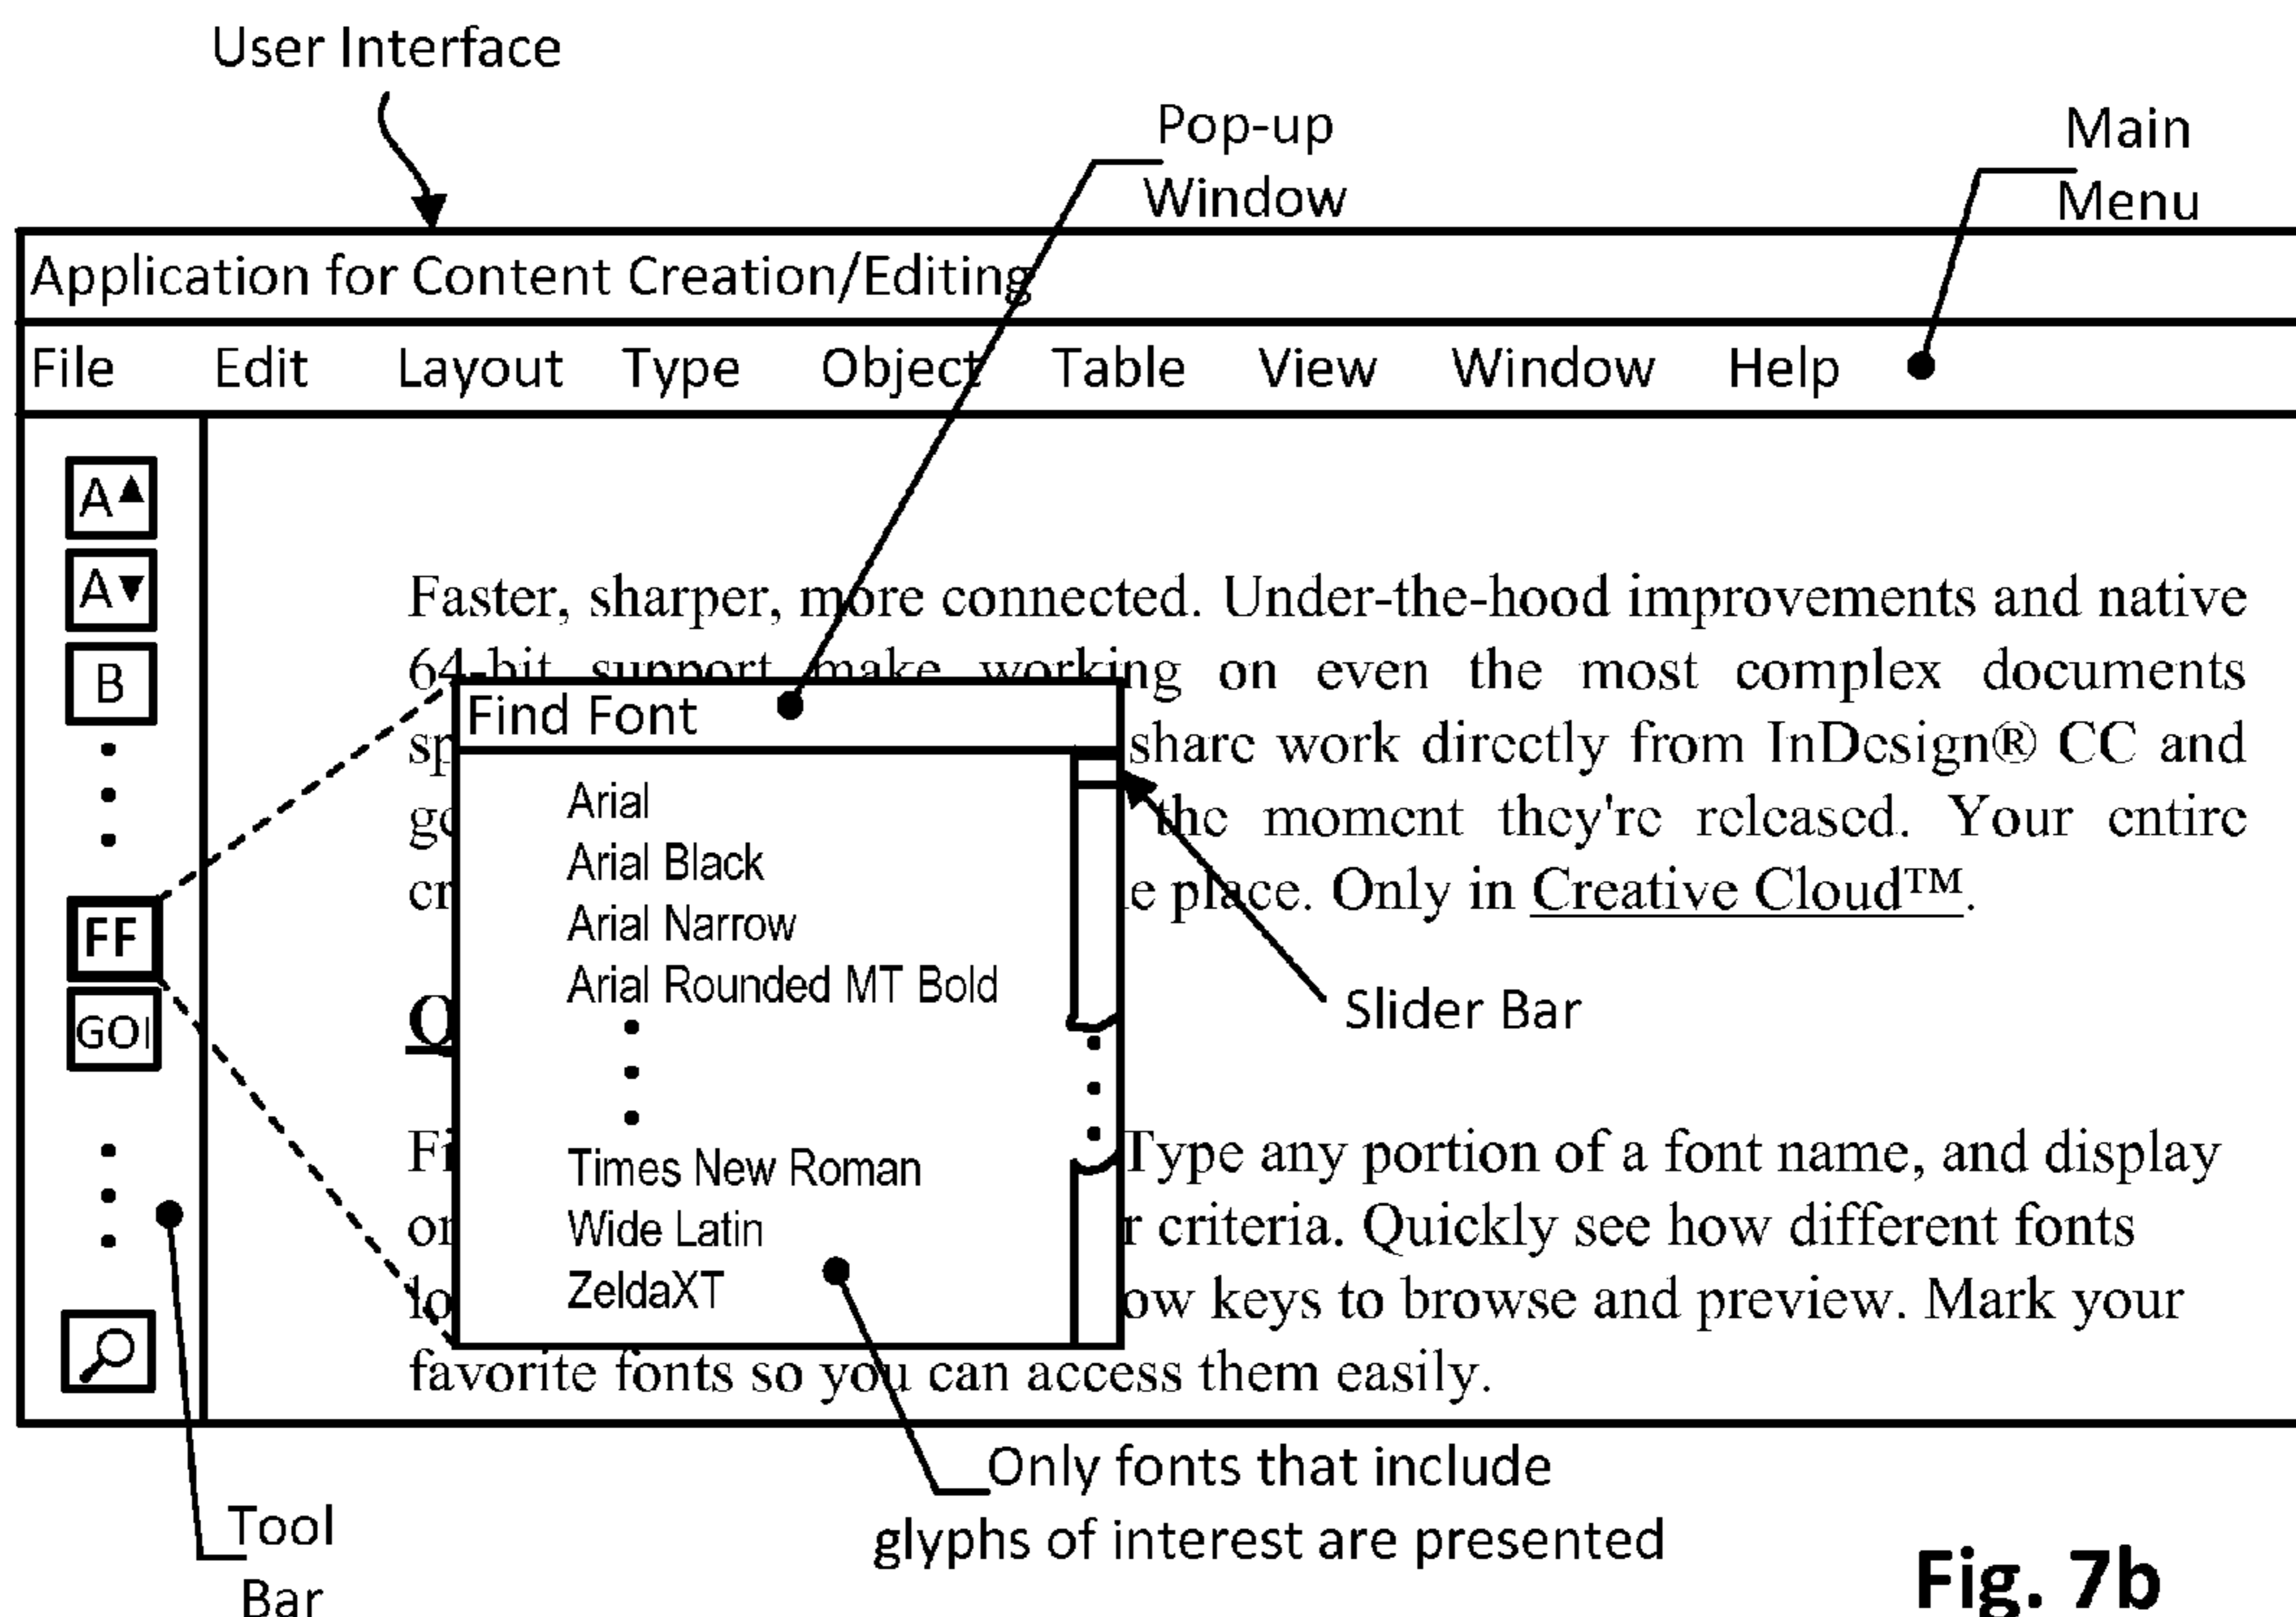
User Interface

Pop-up Window

Main Menu

Application for Content Creation/Editing

File Edit Layout Type Object Table View Window Help

A▲
A▼
B
FF
GOI

Faster, sharper, more connected. Under-the-hood improvements and native 64-bit support make working on even the most complex documents sp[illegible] share work directly from InDesign® CC and g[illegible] the moment they're released. Your entire cr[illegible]e place. Only in Creative Cloud™.

Q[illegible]

Fi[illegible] Type any portion of a font name, and display o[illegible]r criteria. Quickly see how different fonts lo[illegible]ow keys to browse and preview. Mark your favorite fonts so you can access them easily.

Find Font
Arial
Arial Black
Arial Narrow
Arial Rounded MT Bold
Times New Roman
Wide Latin
ZeldaXT

Slider Bar

Only fonts that include glyphs of interest are presented

Tool Bar

Fig. 7b